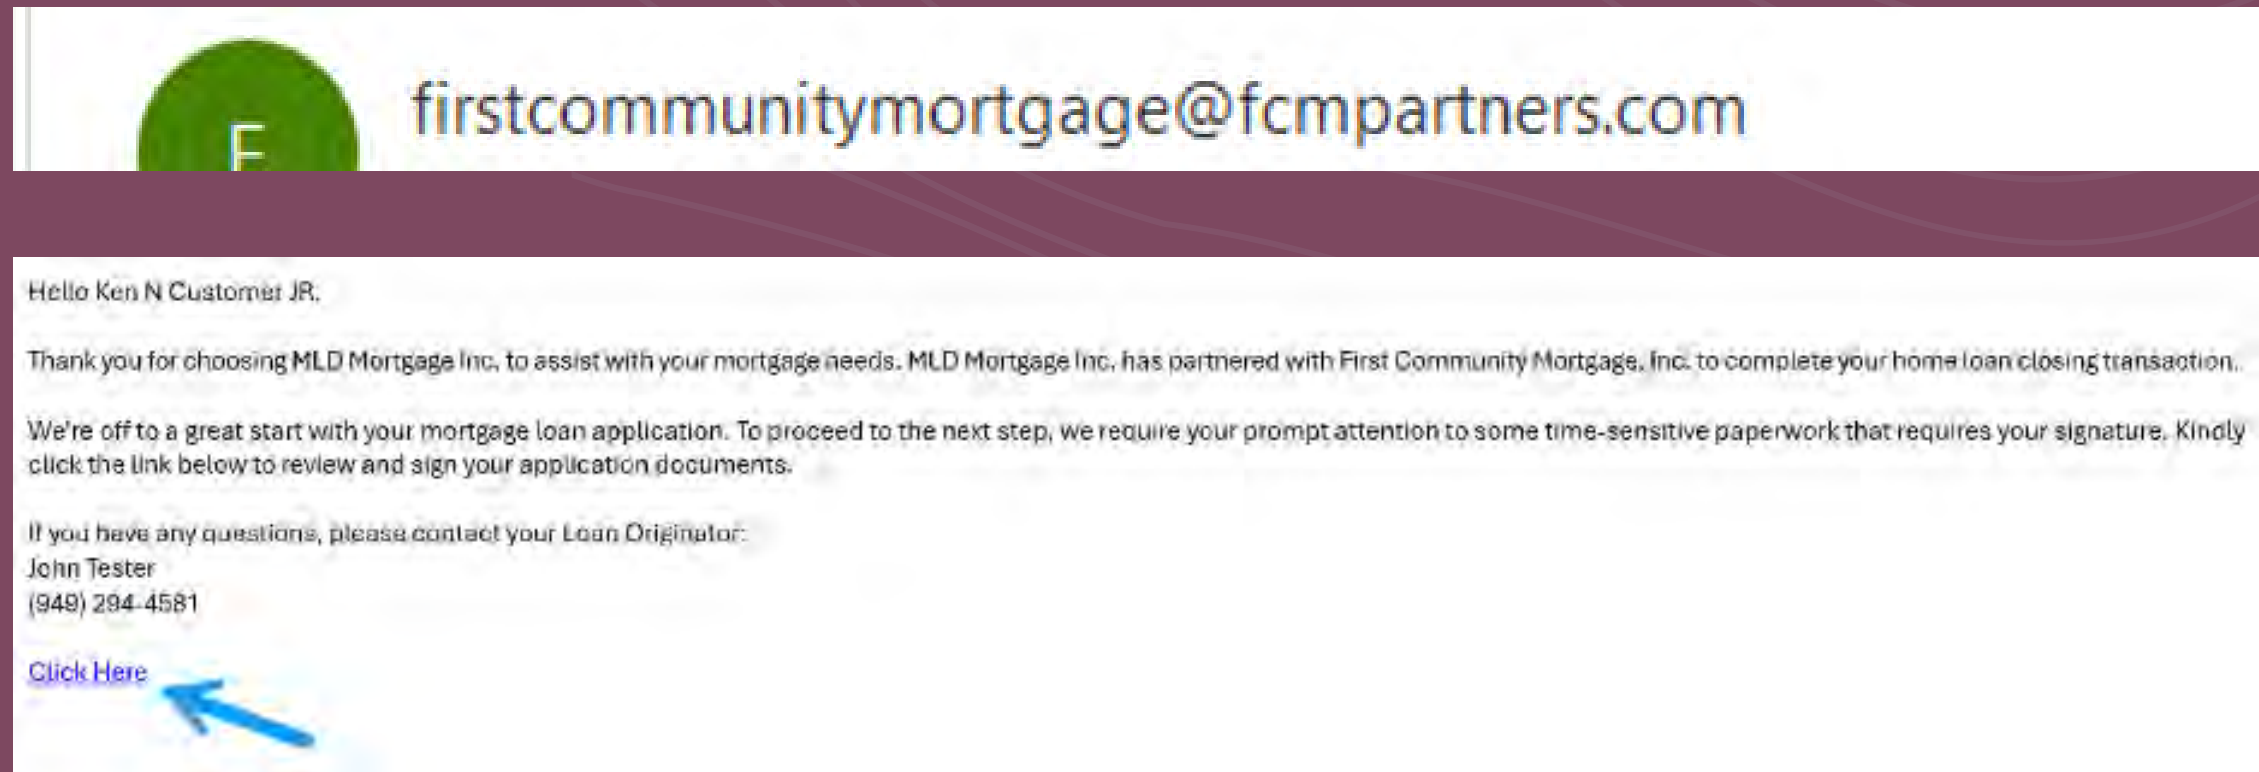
F

firstcommunitymortgage@fcmpartners.com

Hello Ken N Customer JR,

Thank you for choosing MLD Mortgage Inc. to assist with your mortgage needs. MLD Mortgage Inc. has partnered with First Community Mortgage, Inc. to complete your home loan closing transaction.

We're off to a great start with your mortgage loan application. To proceed to the next step, we require your prompt attention to some time-sensitive paperwork that requires your signature. Kindly click the link below to review and sign your application documents.

If you have any questions, please contact your Loan Originator:
John Tester
(949) 294-4581

Click Here